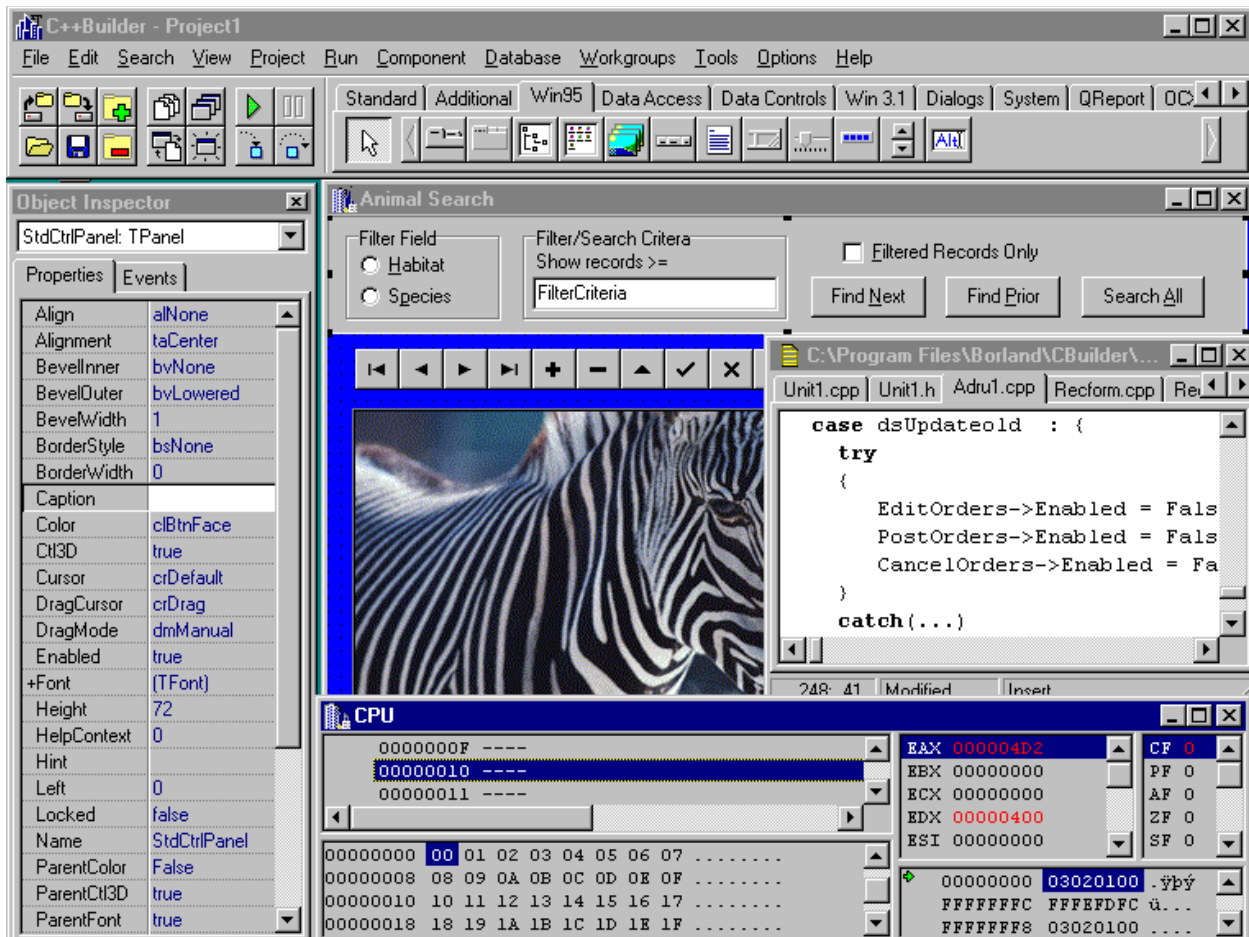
C++Builder - Project1

File Edit Search View Project Run Component Database Workgroups Tools Options Help

Standard Additional Win95 Data Access Data Controls Win 3.1 Dialogs System QReport OC

Object Inspector

StdCtrlPanel: TPanel

Properties Events

| | |
|---|---|
| Align | alNone |
| Alignment | taCenter |
| BevelInner | bvNone |
| BevelOuter | bvLowered |
| BevelWidth | 1 |
| BorderStyle | bsNone |
| BorderWidth | 0 |
| Caption | |
| Color | clBtnFace |
| Ctl3D | true |
| Cursor | crDefault |
| DragCursor | crDrag |
| DragMode | dmManual |
| Enabled | true |
| +Font | (TFont) |
| Height | 72 |
| HelpContext | 0 |
| Hint | |
| Left | 0 |
| Locked | false |
| Name | StdCtrlPanel |
| ParentColor | False |
| ParentCtl3D | true |
| ParentFont | true |

Animal Search

Filter Field
Habitat
Species

Filter/Search Critera
Show records >=
FilterCriteria

Filtered Records Only

Find Next Find Prior Search All

C:\Program Files\Borland\CBuilder\...

Unit1.cpp Unit1.h Adru1.cpp Recform.cpp Re

case dsUpdateold : {
try
{
EditOrders->Enabled = Fals
PostOrders->Enabled = Fals
CancelOrders->Enabled = Fa
}
catch(...)

248: 41 Modified Insert

CPU

0000000F ----
00000010 ----
00000011 ----

EAX 000004D2
EBX 00000000
ECX 00000000
EDX 00000400
ESI 00000000

CF 0
PF 0
AF 0
ZF 0
SF 0

00000000 00 01 02 03 04 05 06 07 ........
00000008 08 09 0A 0B 0C 0D 0E 0F ........
00000010 10 11 12 13 14 15 16 17 ........
00000018 18 19 1A 1B 1C 1D 1E 1F ........

00000000 03020100 .ÿþý
FFFFFFFC FFFEFDFC ü...
FFFFFFF8 03020100 ....